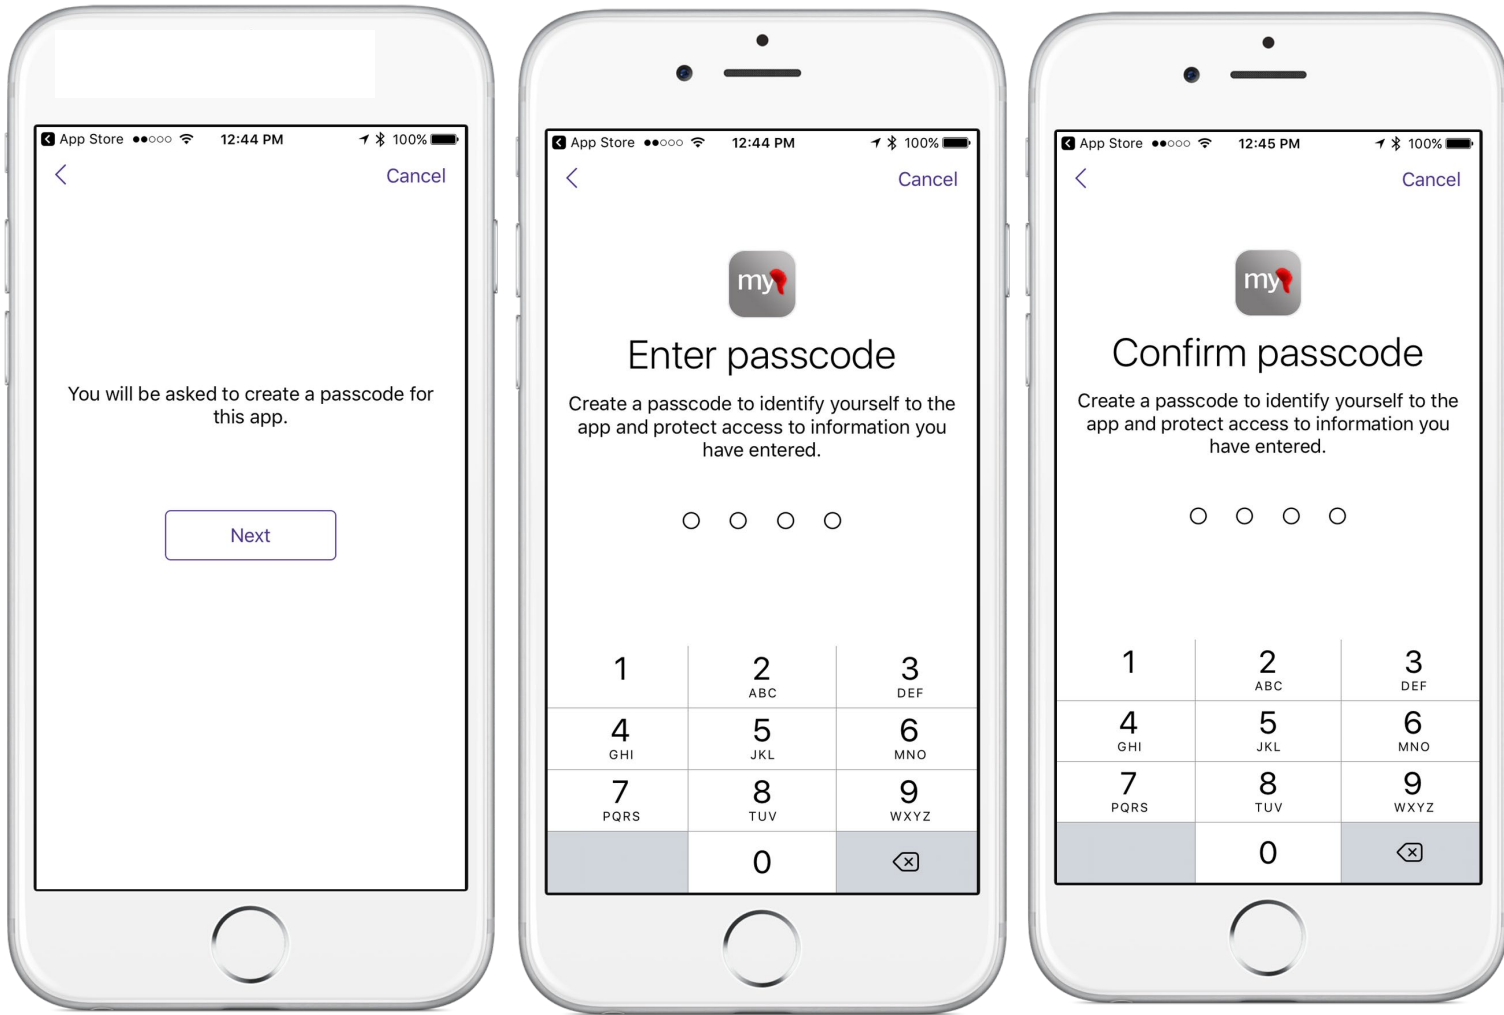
App Store 12:44 PM 100%

Cancel

You will be asked to create a passcode for this app.

Next

App Store 12:44 PM 100%

Cancel

my

Enter passcode

Create a passcode to identify yourself to the app and protect access to information you have entered.

| 1 | 2 ABC | 3 DEF |
|---|---|---|
| 4 GHI | 5 JKL | 6 MNO |
| 7 PQRS | 8 TUV | 9 WXYZ |
| | 0 | |

App Store 12:45 PM 100%

Cancel

my

Confirm passcode

Create a passcode to identify yourself to the app and protect access to information you have entered.

| 1 | 2 ABC | 3 DEF |
|---|---|---|
| 4 GHI | 5 JKL | 6 MNO |
| 7 PQRS | 8 TUV | 9 WXYZ |
| | 0 | |